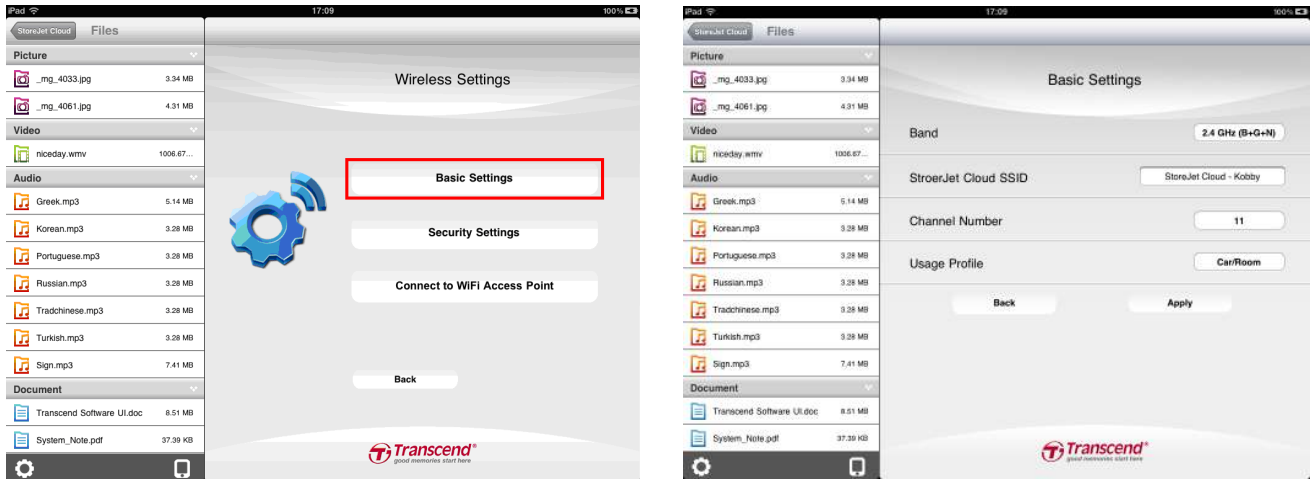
iPad
17:09
100%

StoreJet Cloud
Files

Picture
_mg_4033.jpg 3.34 MB
_mg_4061.jpg 4.31 MB

Video
niceday.wmv 1006.67...

Audio
Greek.mp3 5.14 MB
Korean.mp3 3.28 MB
Portuguese.mp3 3.28 MB
Russian.mp3 3.28 MB
Tradchinese.mp3 3.28 MB
Turkish.mp3 3.28 MB
Sign.mp3 7.41 MB

Document
Transcend Software UI.doc 8.51 MB
System_Note.pdf 37.39 KB

Wireless Settings

Basic Settings

Security Settings

Connect to WiFi Access Point

Back

Transcend®
good memories start here

iPad
17:09
100%

StoreJet Cloud
Files

Picture
_mg_4033.jpg 3.34 MB
_mg_4061.jpg 4.31 MB

Video
niceday.wmv 1006.67...

Audio
Greek.mp3 5.14 MB
Korean.mp3 3.28 MB
Portuguese.mp3 3.28 MB
Russian.mp3 3.28 MB
Tradchinese.mp3 3.28 MB
Turkish.mp3 3.28 MB
Sign.mp3 7.41 MB

Document
Transcend Software UI.doc 8.51 MB
System_Note.pdf 37.39 KB

Basic Settings

Band 2.4 GHz (B+G+N)

StroerJet Cloud SSID StoreJet Cloud - Kobby

Channel Number 11

Usage Profile Car/Room

Back Apply

Transcend®
good memories start here